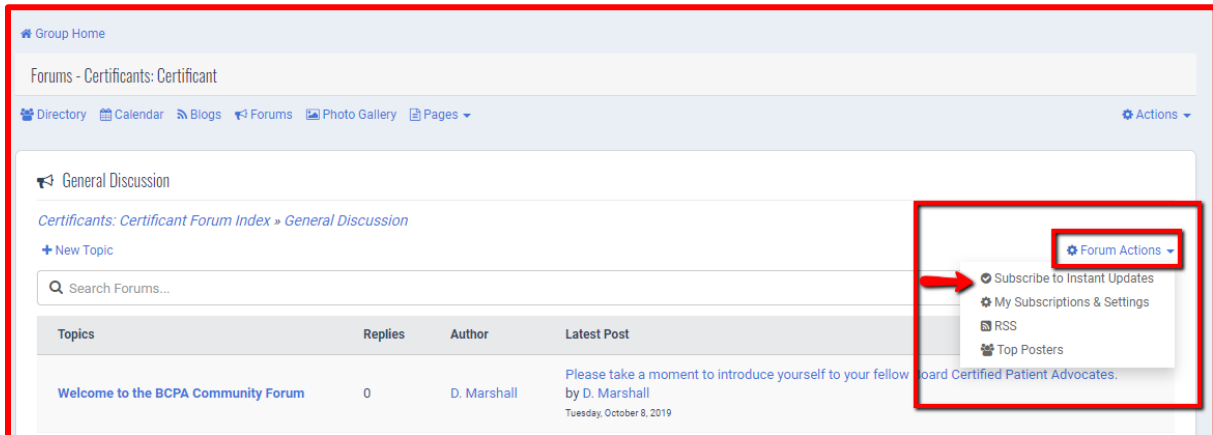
Group Home

Forums - Certificants: Certificant

Directory Calendar Blogs Forums Photo Gallery Pages

Actions

General Discussion

Certificants: Certificant Forum Index » General Discussion

+ New Topic

Forum Actions

Search Forums...

Subscribe to Instant Updates
My Subscriptions & Settings
RSS
Top Posters

| Topics | Replies | Author | Latest Post |
|---|---|---|---|
| Welcome to the BCPA Community Forum | 0 | D. Marshall | Please take a moment to introduce yourself to your fellow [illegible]oard Certified Patient Advocates. by D. Marshall Tuesday, October 8, 2019 |